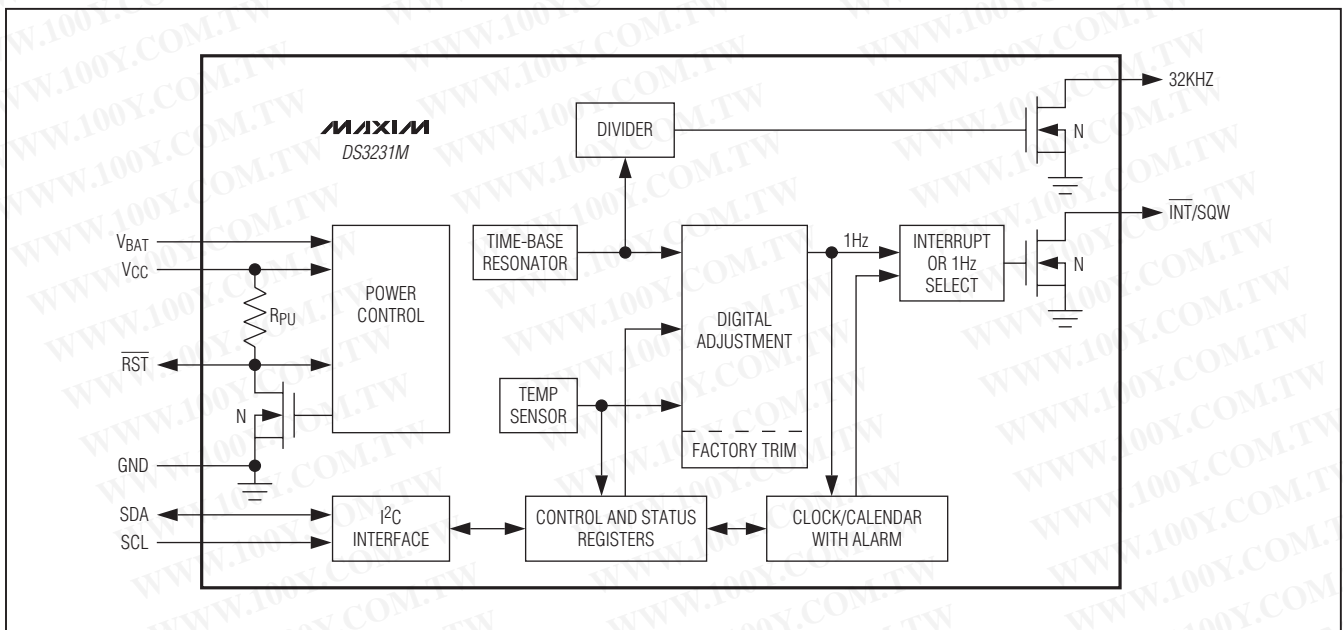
MAXIM
DS3231M

DIVIDER

32KHZ

N

$V_{BAT}$

$V_{CC}$

$R_{PU}$

POWER CONTROL

TIME-BASE RESONATOR

DIGITAL ADJUSTMENT

FACTORY TRIM

1Hz

INTERRUPT OR 1Hz SELECT

$\overline{INT}$/SQW

N

$\overline{RST}$

N

TEMP SENSOR

GND

SDA

SCL

$I^2C$ INTERFACE

CONTROL AND STATUS REGISTERS

CLOCK/CALENDAR WITH ALARM

WWW.100Y.COM.TW